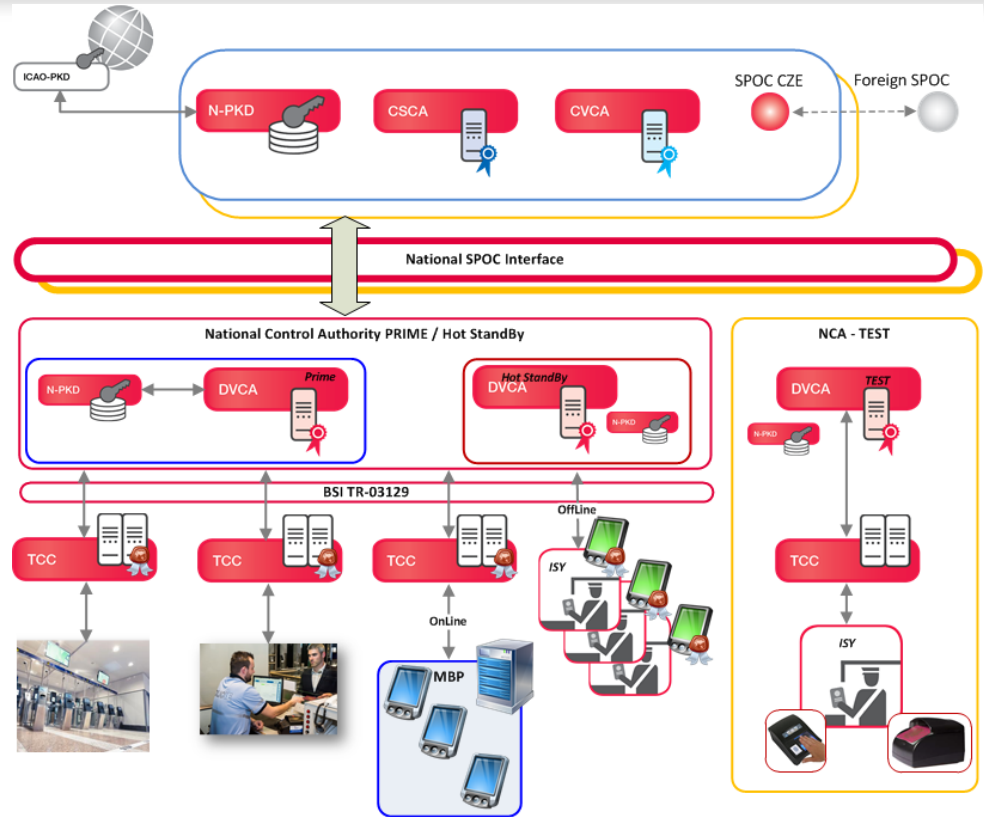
ICAO-PKD

N-PKD

CSCA

CVCA

SPOC CZE

Foreign SPOC

National SPOC Interface

National Control Authority PRIME / Hot StandBy

N-PKD

DVCA

Prime

DVCA

Hot StandBy

N-PKD

NCA - TEST

DVCA

TEST

N-PKD

BSI TR-03129

OffLine

TCC

TCC

TCC

ISY

OnLine

MBP

TCC

ISY